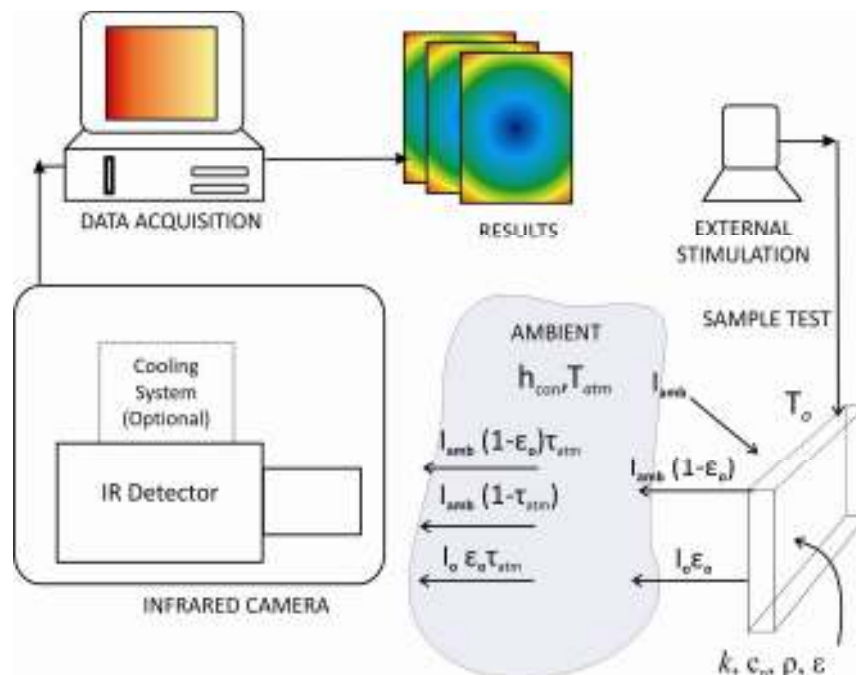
DATA ACQUISITION

RESULTS

EXTERNAL STIMULATION

SAMPLE TEST

AMBIENT

$h_{conv}T_{atm}$

$I_{amb}$

$T_o$

Cooling System (Optional)

IR Detector

$I_{amb}(1-\varepsilon_o)\tau_{atm}$

$I_{amb}(1-\tau_{atm})$

$I_o\,\varepsilon_o\tau_{atm}$

$I_{amb}(1-\varepsilon_o)$

$I_o\varepsilon_o$

INFRARED CAMERA

$k, c_p, \rho, \varepsilon$